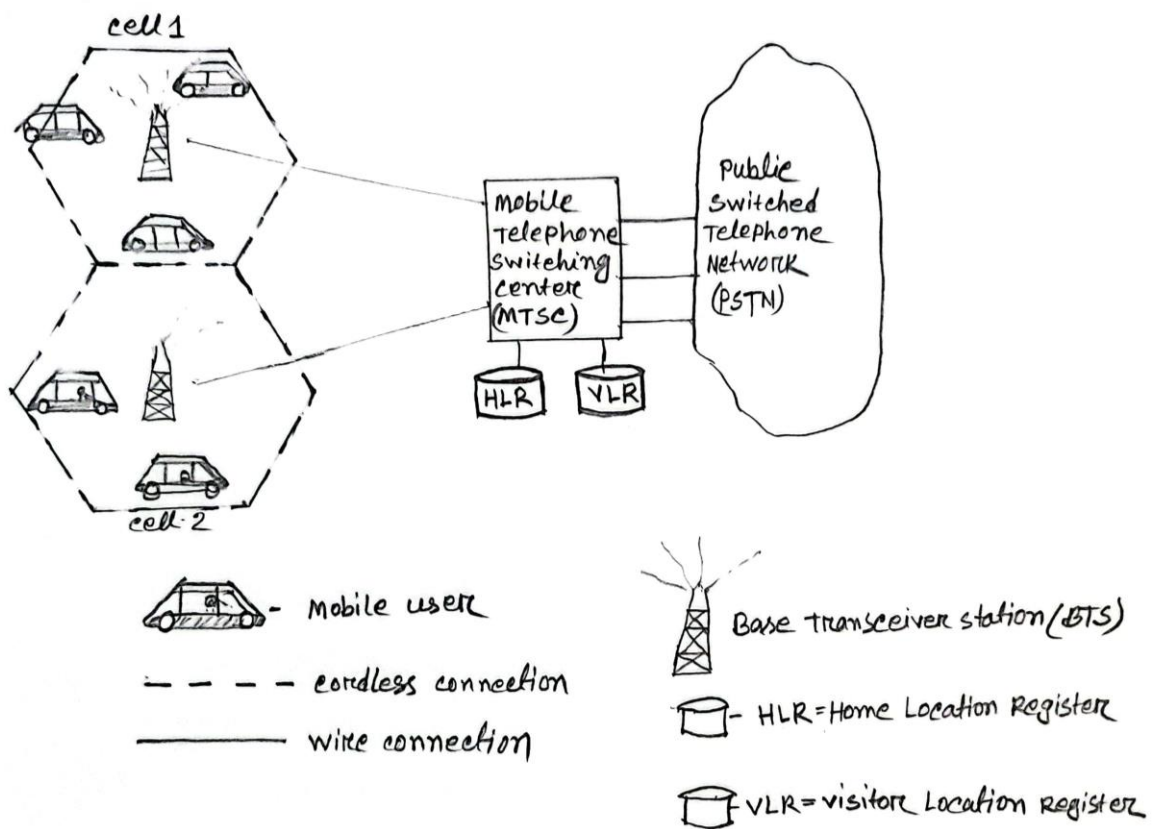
cell 1

Mobile Telephone Switching center (MTSC)

Public Switched Telephone Network (PSTN)

HLR

VLR

cell 2

- Mobile user

- - - - cordless connection

—— wire connection

Base Transceiver station (BTS)

- HLR = Home Location Register

- VLR = visitor Location Register